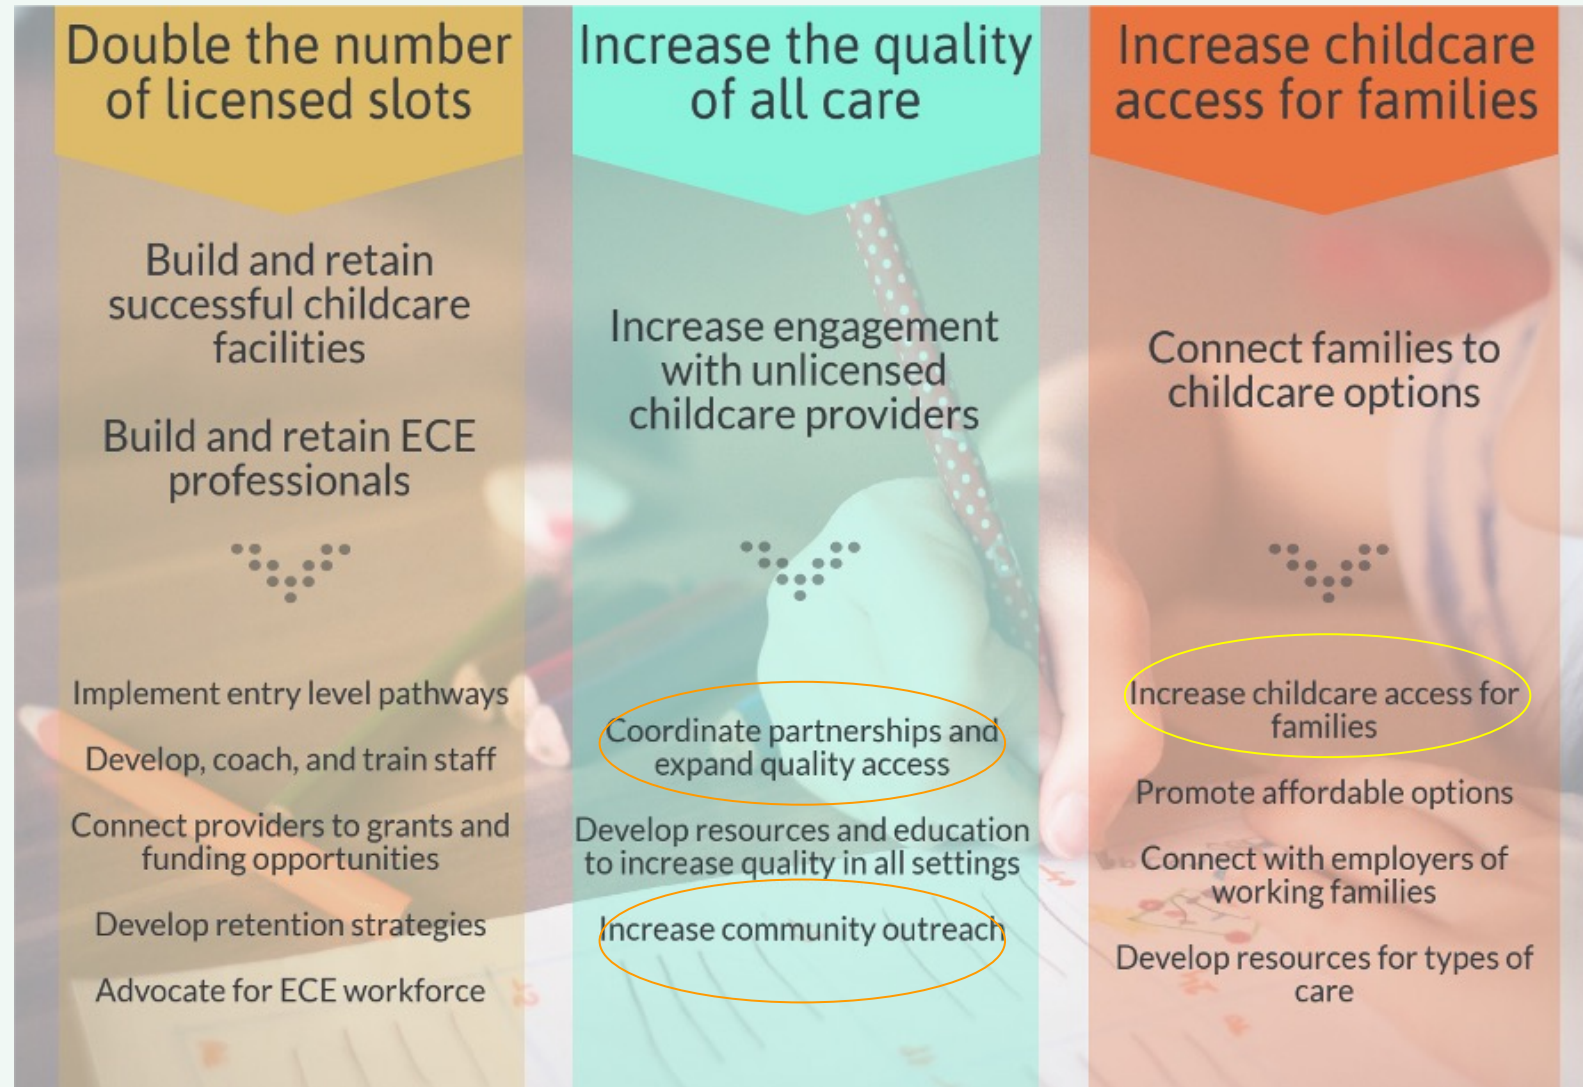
Double the number of licensed slots

Build and retain successful childcare facilities

Build and retain ECE professionals

Implement entry level pathways

Develop, coach, and train staff

Connect providers to grants and funding opportunities

Develop retention strategies

Advocate for ECE workforce

Increase the quality of all care

Increase engagement with unlicensed childcare providers

Coordinate partnerships and expand quality access

Develop resources and education to increase quality in all settings

Increase community outreach

Increase childcare access for families

Connect families to childcare options

Increase childcare access for families

Promote affordable options

Connect with employers of working families

Develop resources for types of care